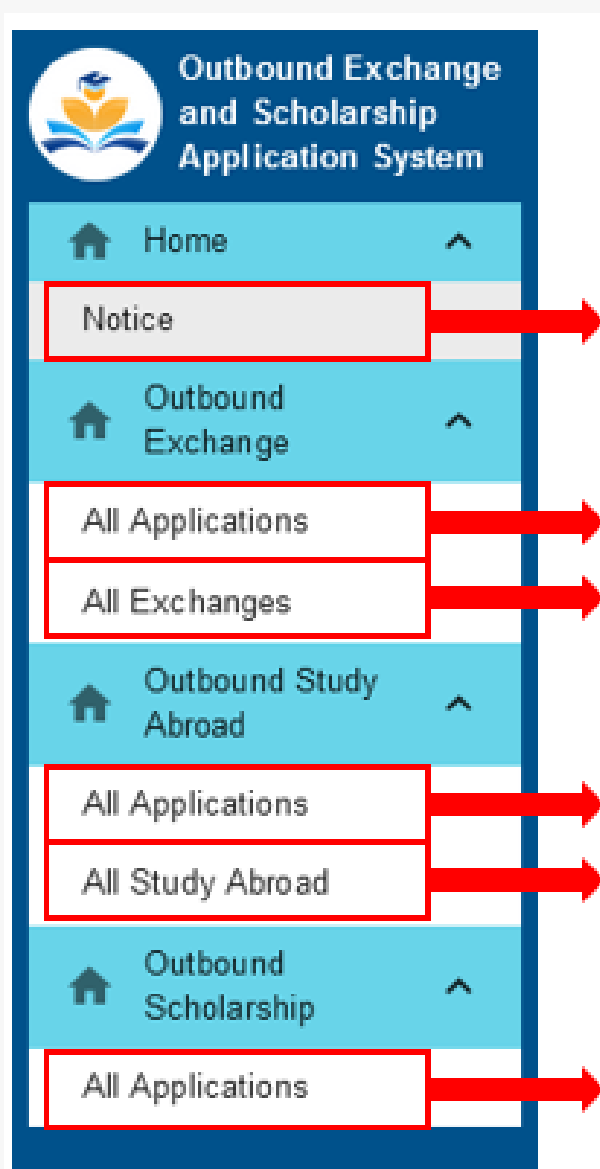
Outbound Exchange and Scholarship Application System

Home

Notice

Outbound Exchange

All Applications

All Exchanges

Outbound Study Abroad

All Applications

All Study Abroad

Outbound Scholarship

All Applications